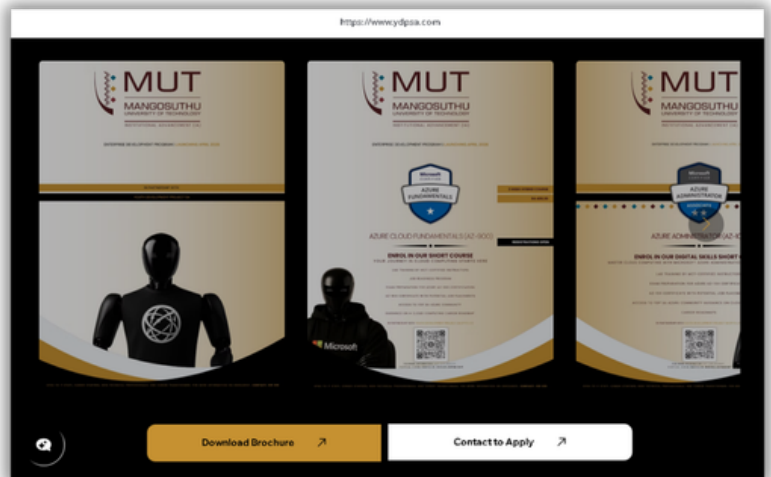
https://www.ydpsa.com

MUT
MANGOSUTHU
UNIVERSITY OF TECHNOLOGY
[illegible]

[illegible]

MUT
MANGOSUTHU
UNIVERSITY OF TECHNOLOGY
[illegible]

Microsoft
AZURE FUNDAMENTALS

AZURE CLOUD FUNDAMENTALS (AZ-900)

ENROL IN OUR SHORT COURSE
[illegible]

Microsoft

MUT
MANGOSUTHU
UNIVERSITY OF TECHNOLOGY
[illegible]

Microsoft
AZURE ADMINISTRATOR

AZURE ADMINISTRATOR (AZ-10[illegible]

ENROL IN OUR DIGITAL SKILLS SHORT C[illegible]

Download Brochure ↗

Contact to Apply ↗